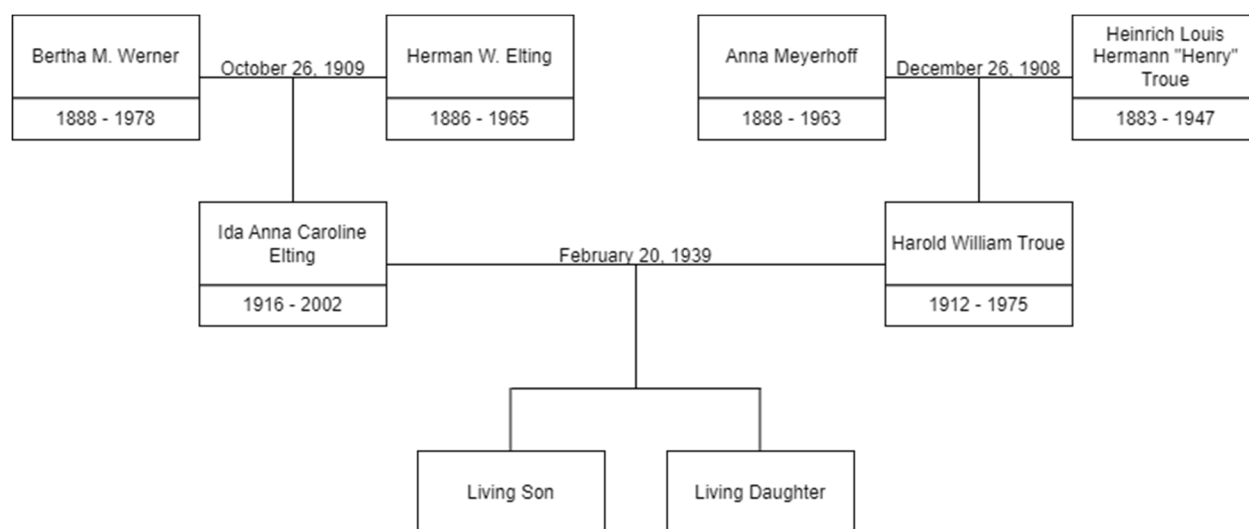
Bertha M. Werner
1888 - 1978

October 26, 1909

Herman W. Elting
1886 - 1965

Anna Meyerhoff
1888 - 1963

December 26, 1908

Heinrich Louis Hermann "Henry" Troue
1883 - 1947

Ida Anna Caroline Elting
1916 - 2002

February 20, 1939

Harold William Troue
1912 - 1975

Living Son

Living Daughter